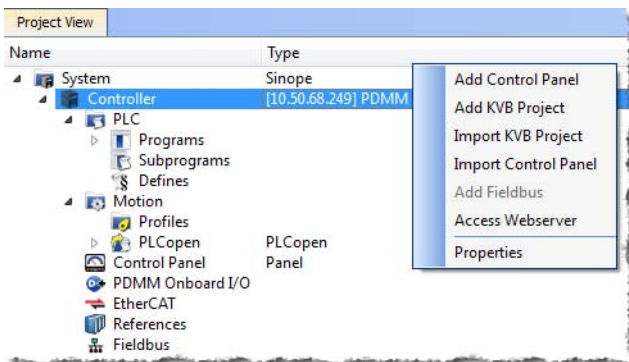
Project View

| Name | Type |
|---|---|
| System | Sinope |
| Controller | [10.50.68.249] PDMM |
| PLC | |
| Programs | |
| Subprograms | |
| Defines | |
| Motion | |
| Profiles | |
| PLCopen | PLCopen |
| Control Panel | Panel |
| PDMM Onboard I/O | |
| EtherCAT | |
| References | |
| Fieldbus | |

Add Control Panel
Add KVB Project
Import KVB Project
Import Control Panel
Add Fieldbus
Access Webserver
Properties